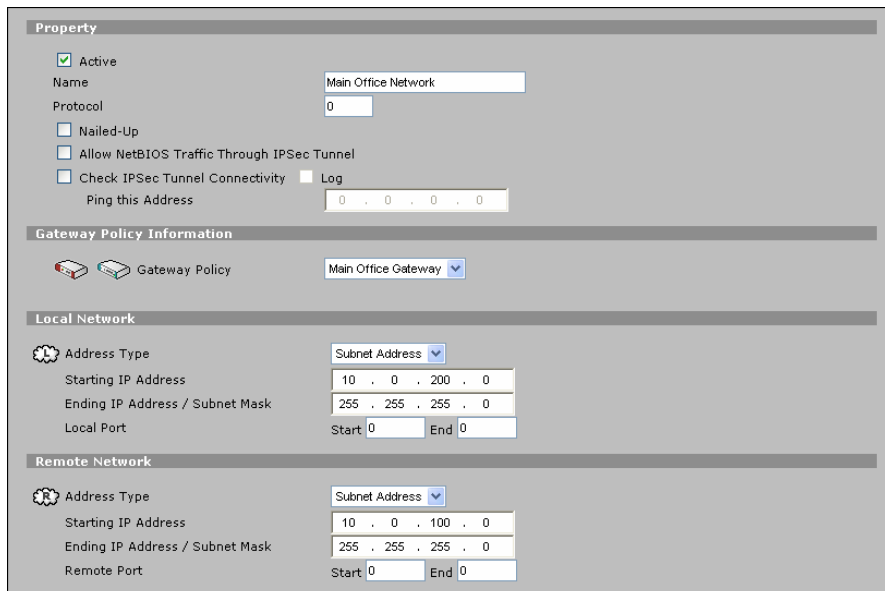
Property

Active

Name Main Office Network

Protocol 0

Nailed-Up

Allow NetBIOS Traffic Through IPSec Tunnel

Check IPSec Tunnel Connectivity Log

Ping this Address 0 . 0 . 0 . 0

Gateway Policy Information

Gateway Policy Main Office Gateway

Local Network

L Address Type Subnet Address

Starting IP Address 10 . 0 . 200 . 0

Ending IP Address / Subnet Mask 255 . 255 . 255 . 0

Local Port Start 0 End 0

Remote Network

R Address Type Subnet Address

Starting IP Address 10 . 0 . 100 . 0

Ending IP Address / Subnet Mask 255 . 255 . 255 . 0

Remote Port Start 0 End 0